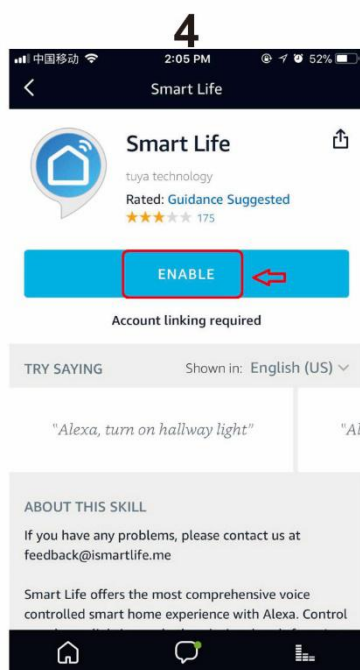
4

中国移动 2:05 PM 52%

Smart Life

Smart Life

tuya technology

Rated: Guidance Suggested

175

ENABLE

Account linking required

TRY SAYING

Shown in: English (US)

"Alexa, turn on hallway light"

"Al

ABOUT THIS SKILL

If you have any problems, please contact us at feedback@ismartlife.me

Smart Life offers the most comprehensive voice controlled smart home experience with Alexa. Control